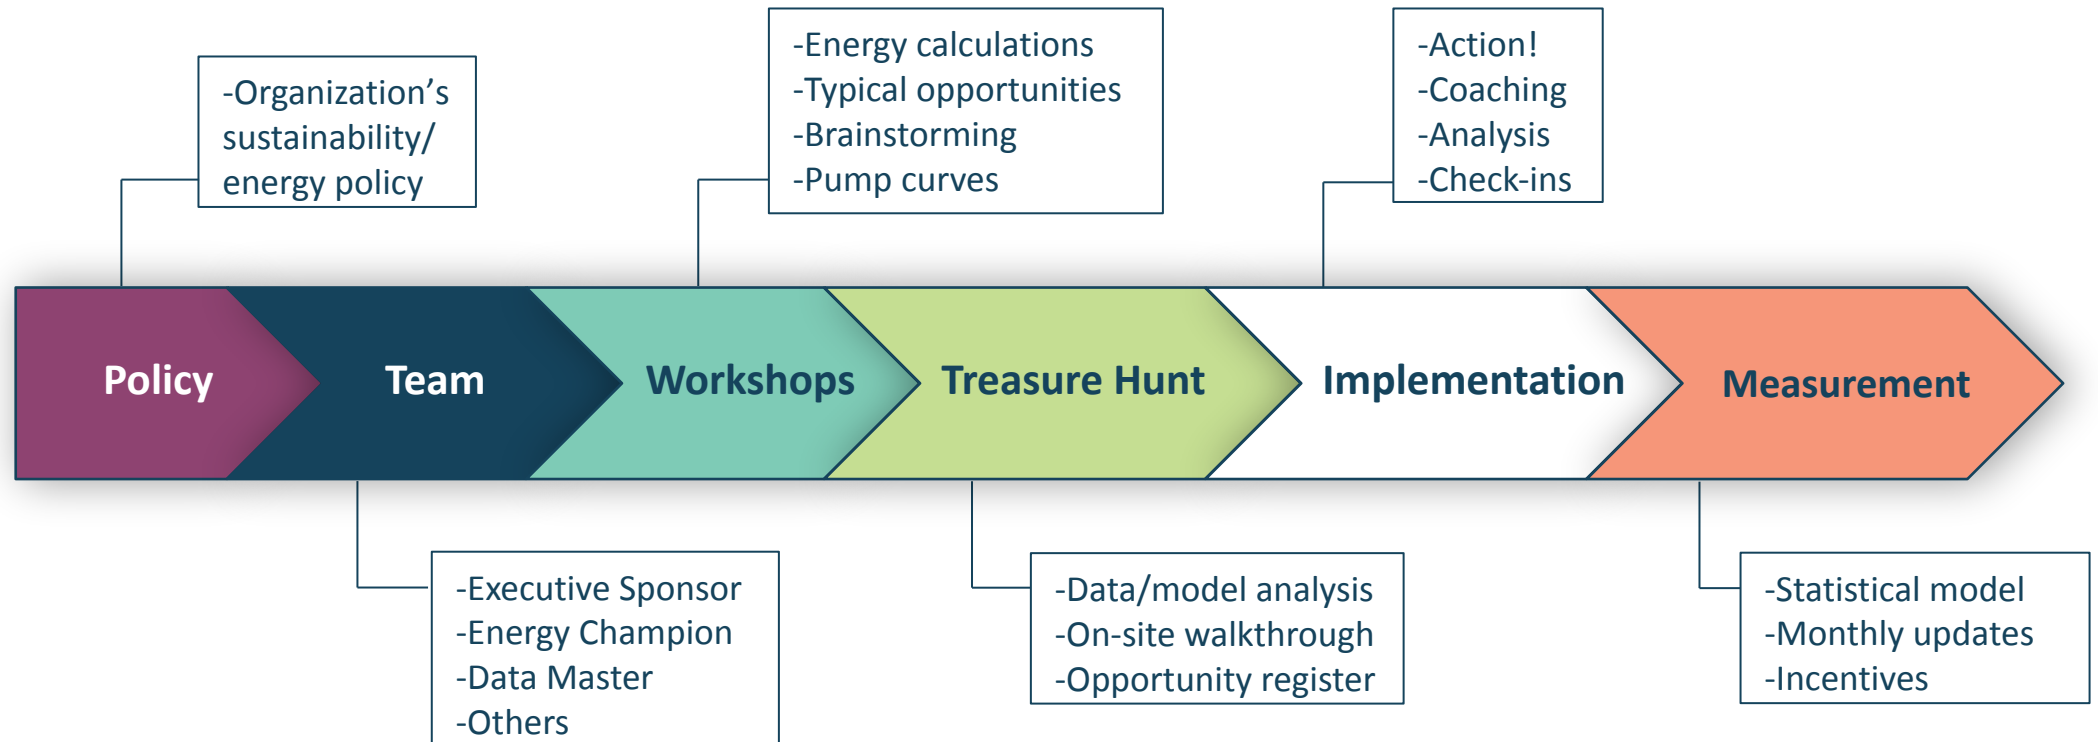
-Organization’s sustainability/ energy policy

-Energy calculations
-Typical opportunities
-Brainstorming
-Pump curves

-Action!
-Coaching
-Analysis
-Check-ins

Policy

Team

Workshops

Treasure Hunt

Implementation

Measurement

-Executive Sponsor
-Energy Champion
-Data Master
-Others

-Data/model analysis
-On-site walkthrough
-Opportunity register

-Statistical model
-Monthly updates
-Incentives